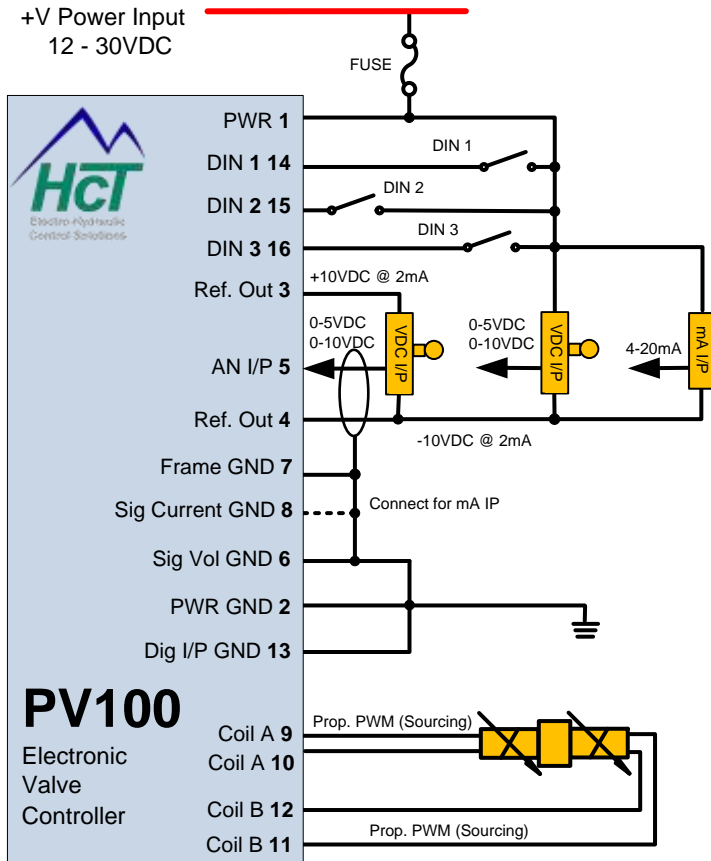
+V Power Input
12 - 30VDC

FUSE

HCT
Electro-Hydraulic Control Solutions

PWR 1
DIN 1 14
DIN 2 15
DIN 3 16
Ref. Out 3
AN I/P 5
Ref. Out 4
Frame GND 7
Sig Current GND 8
Sig Vol GND 6
PWR GND 2
Dig I/P GND 13

DIN 1
DIN 2
DIN 3
+10VDC @ 2mA
0-5VDC
0-10VDC
VDC I/P
0-5VDC
0-10VDC
VDC I/P
4-20mA
mA I/P
-10VDC @ 2mA
Connect for mA IP

PV100
Electronic
Valve
Controller

Coil A 9
Coil A 10
Coil B 12
Coil B 11
Prop. PWM (Sourcing)
Prop. PWM (Sourcing)